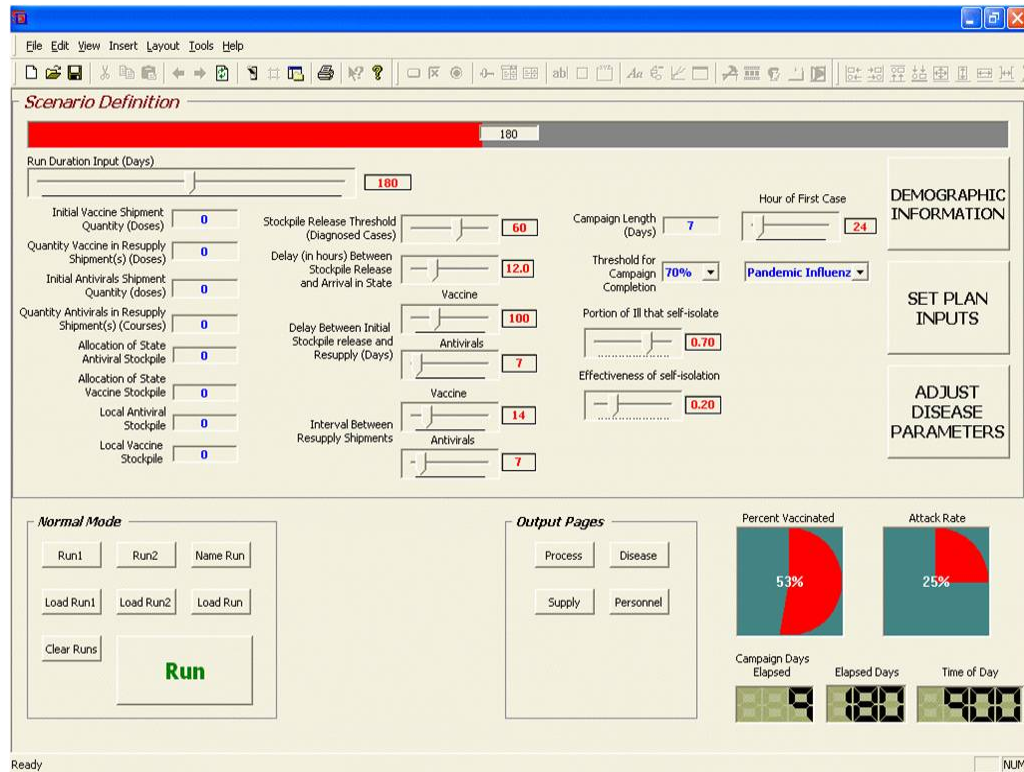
File Edit View Insert Layout Tools Help

Scenario Definition

180

Run Duration Input (Days)

180

Initial Vaccine Shipment Quantity (Doses) 0

Quantity Vaccine in Resupply Shipment(s) (Doses) 0

Initial Antivirals Shipment Quantity (doses) 0

Quantity Antivirals in Resupply Shipment(s) (Courses) 0

Allocation of State Antiviral Stockpile 0

Allocation of State Vaccine Stockpile 0

Local Antiviral Stockpile 0

Local Vaccine Stockpile 0

Stockpile Release Threshold (Diagnosed Cases) 60

Delay (in hours) Between Stockpile Release and Arrival in State 12.0

Vaccine

Delay Between Initial Stockpile release and Resupply (Days) 100

Antivirals 7

Vaccine

Interval Between Resupply Shipments 14

Antivirals 7

Campaign Length (Days) 7

Threshold for Campaign Completion 70%

Portion of Ill that self-isolate 0.70

Effectiveness of self-isolation 0.20

Hour of First Case 24

Pandemic Influenz

DEMOGRAPHIC INFORMATION

SET PLAN INPUTS

ADJUST DISEASE PARAMETERS

Normal Mode

Run1 Run2 Name Run

Load Run1 Load Run2 Load Run

Clear Runs

Run

Output Pages

Process Disease

Supply Personnel

Percent Vaccinated

53%

Attack Rate

25%

Campaign Days Elapsed 9

Elapsed Days 180

Time of Day 900

Ready

NUM